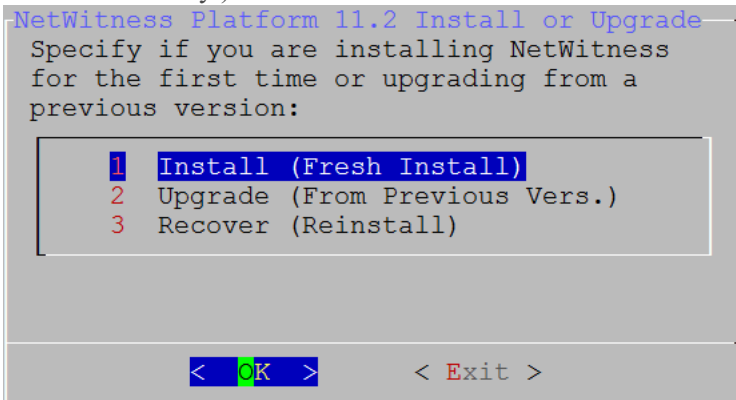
NetWitness Platform 11.2 Install or Upgrade

Specify if you are installing NetWitness for the first time or upgrading from a previous version:

1 Install (Fresh Install)
2 Upgrade (From Previous Vers.)
3 Recover (Reinstall)

< OK > < Exit >